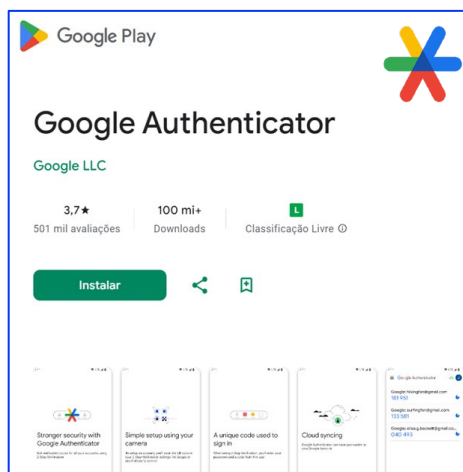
Google Play

Google Authenticator

Google LLC

3,7★
501 mil avaliações

100 mi+
Downloads

L
Classificação Livre ⓘ

Instalar

Stronger security with Google Authenticator

Simple setup using your camera

A unique code used to sign in

Cloud syncing

Google Authenticator

Google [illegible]@gmail.com
183 951

Google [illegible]@gmail.com
133 581

Google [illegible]@gmail.com
040 493